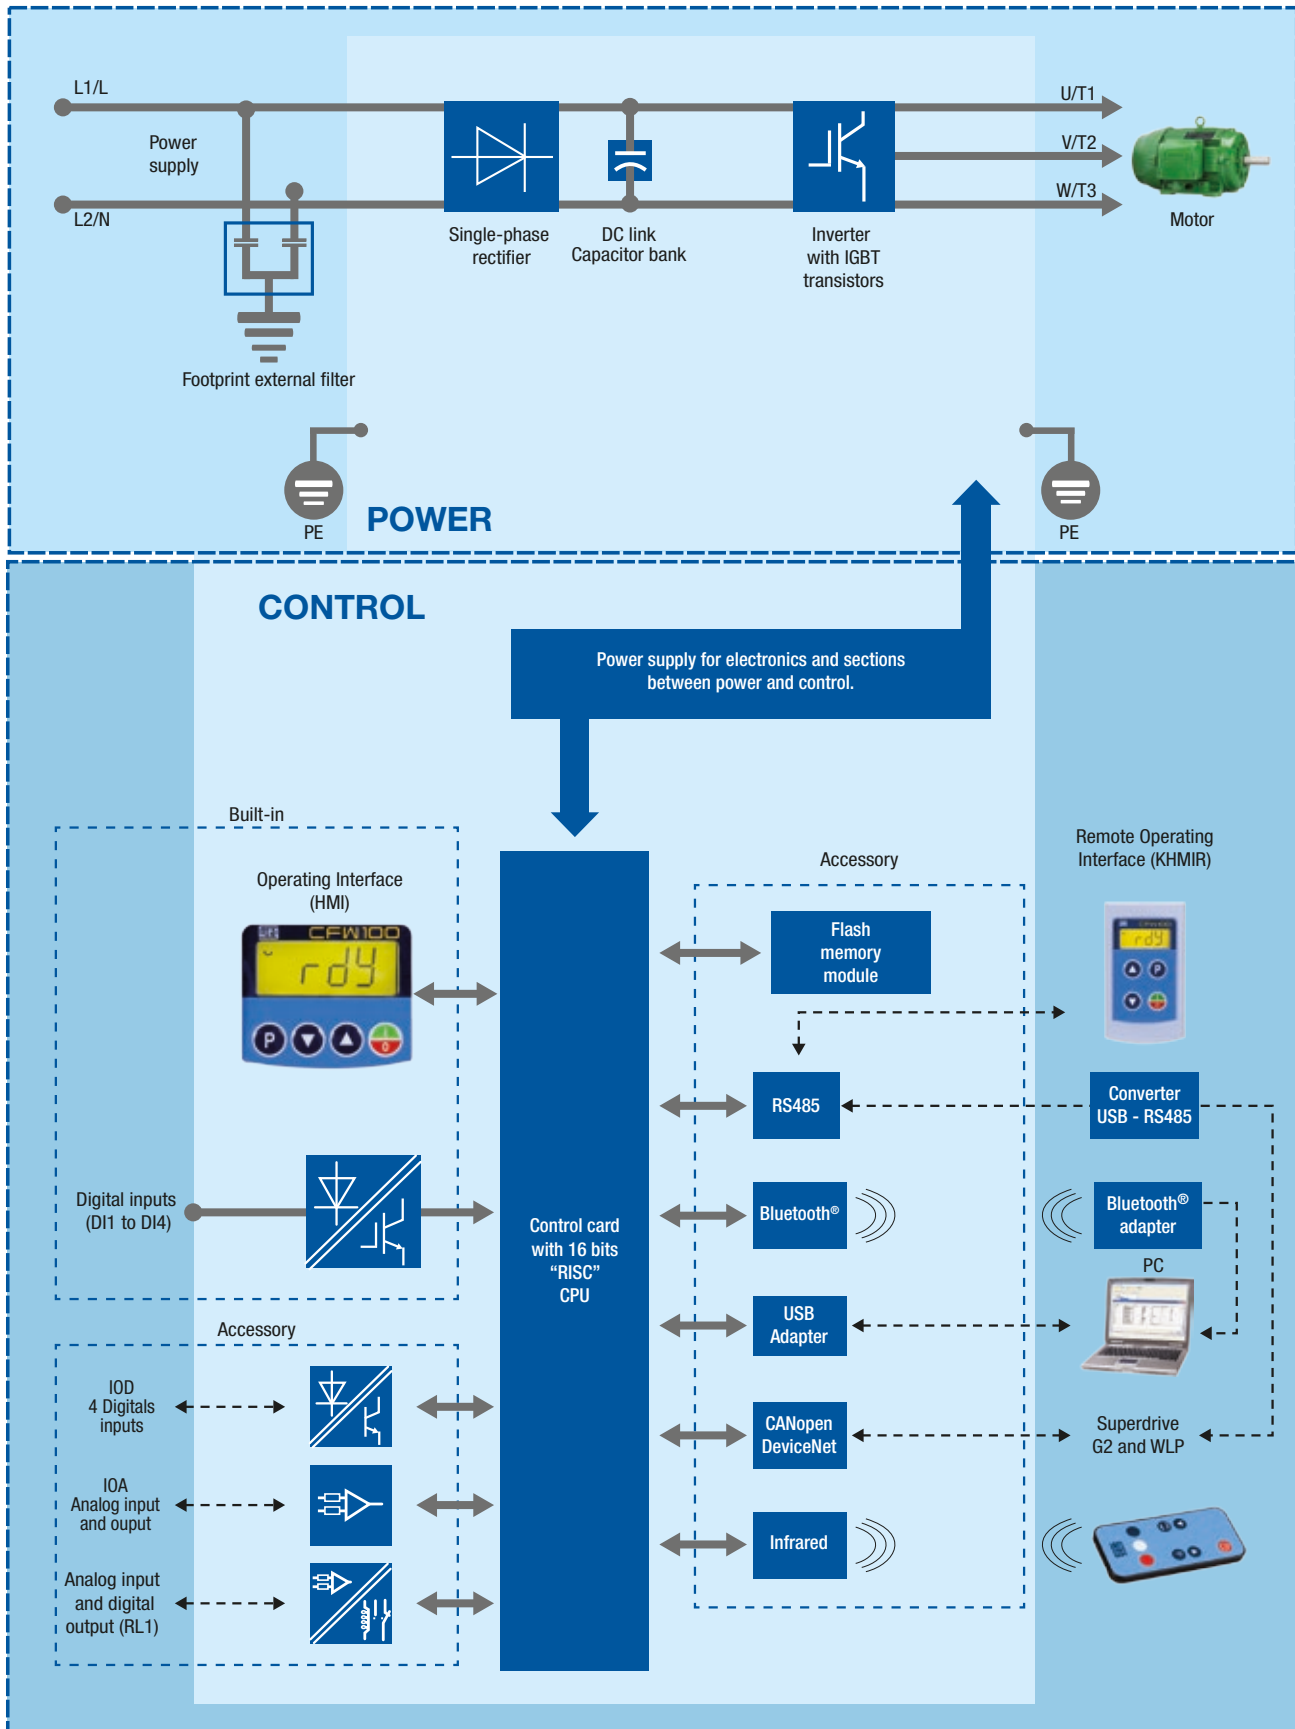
L1/L

Power supply

L2/N

Single-phase rectifier

DC link Capacitor bank

Inverter with IGBT transistors

U/T1

V/T2

W/T3

Motor

Footprint external filter

PE

POWER

PE

CONTROL

Power supply for electronics and sections between power and control.

Built-in

Operating Interface (HMI)

CFW100

rdy

P

0

Digital inputs (DI1 to DI4)

Accessory

IOD 4 Digitals inputs

IOA Analog input and ouput

Analog input and digital output (RL1)

Control card with 16 bits “RISC” CPU

Accessory

Flash memory module

RS485

Bluetooth®

USB Adapter

CANopen DeviceNet

Infrared

Remote Operating Interface (KHMIR)

rdy

Converter USB - RS485

Bluetooth® adapter

PC

Superdrive G2 and WLP